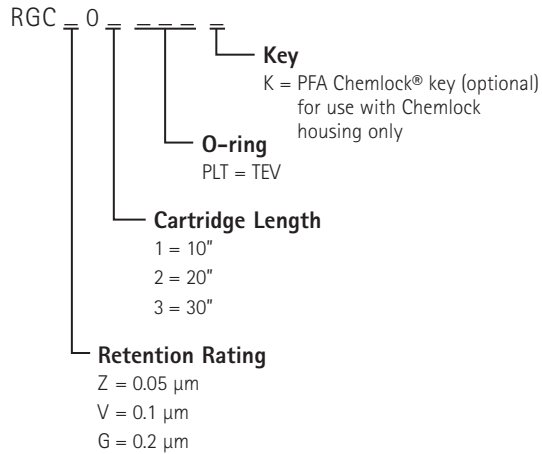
RGC _ 0 _ _ _ _ _

Key
K = PFA Chemlock® key (optional) for use with Chemlock housing only

O-ring
PLT = TEV

Cartridge Length
1 = 10"
2 = 20"
3 = 30"

Retention Rating
Z = 0.05 µm
V = 0.1 µm
G = 0.2 µm